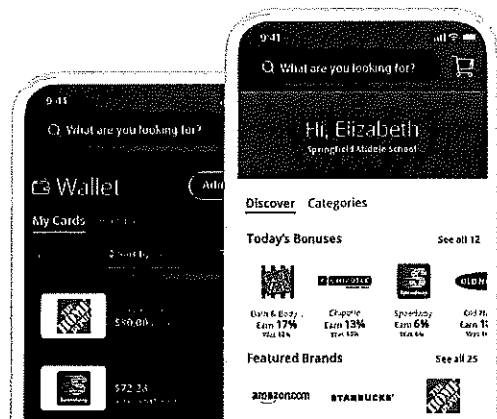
9:41

Q What are you looking for?

Wallet

Add

My Cards

$50.00

$72.33

9:41

Q What are you looking for?

Hi, Elizabeth

Springfield Middle School

Discover Categories

Today's Bonuses

See all 12

Bath & Body Earn 17%

Chipotle Earn 13%

Speedway Earn 6%

Old N Earn 1

Featured Brands

See all 25

amazon.com

STARBUCKS